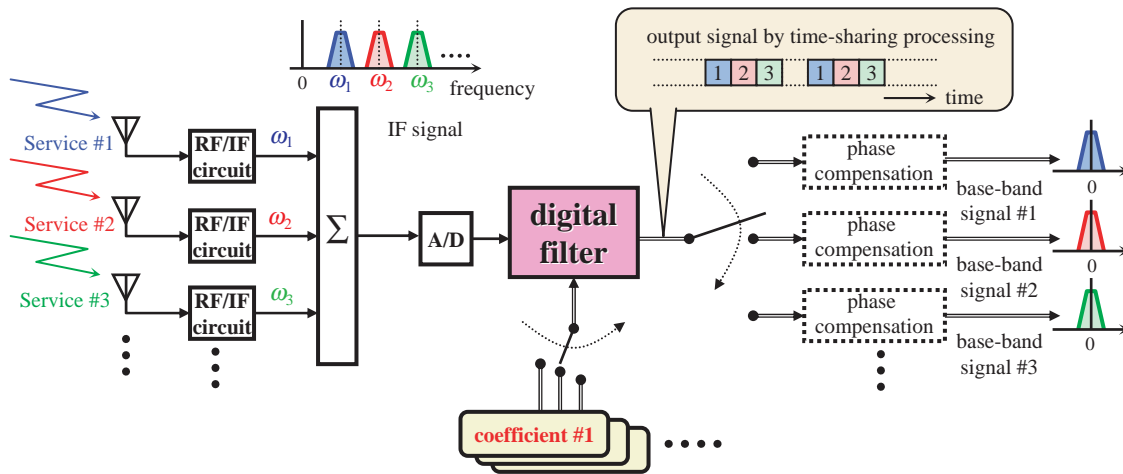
0 $\omega_1$ $\omega_2$ $\omega_3$ ···· frequency

output signal by time-sharing processing

1 2 3 1 2 3

time

Service #1

RF/IF circuit

$\omega_1$

Service #2

RF/IF circuit

$\omega_2$

Service #3

RF/IF circuit

$\omega_3$

$\Sigma$

IF signal

A/D

digital filter

phase compensation

base-band signal #1

0

phase compensation

base-band signal #2

0

phase compensation

base-band signal #3

0

coefficient #1

····